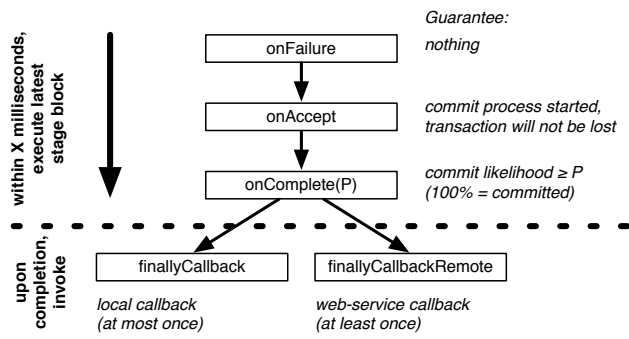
within X milliseconds, execute latest stage block

Guarantee:

onFailure

nothing

onAccept

commit process started, transaction will not be lost

onComplete(P)

commit likelihood ≥ P (100% = committed)

upon completion, invoke

finallyCallback

finallyCallbackRemote

local callback (at most once)

web-service callback (at least once)